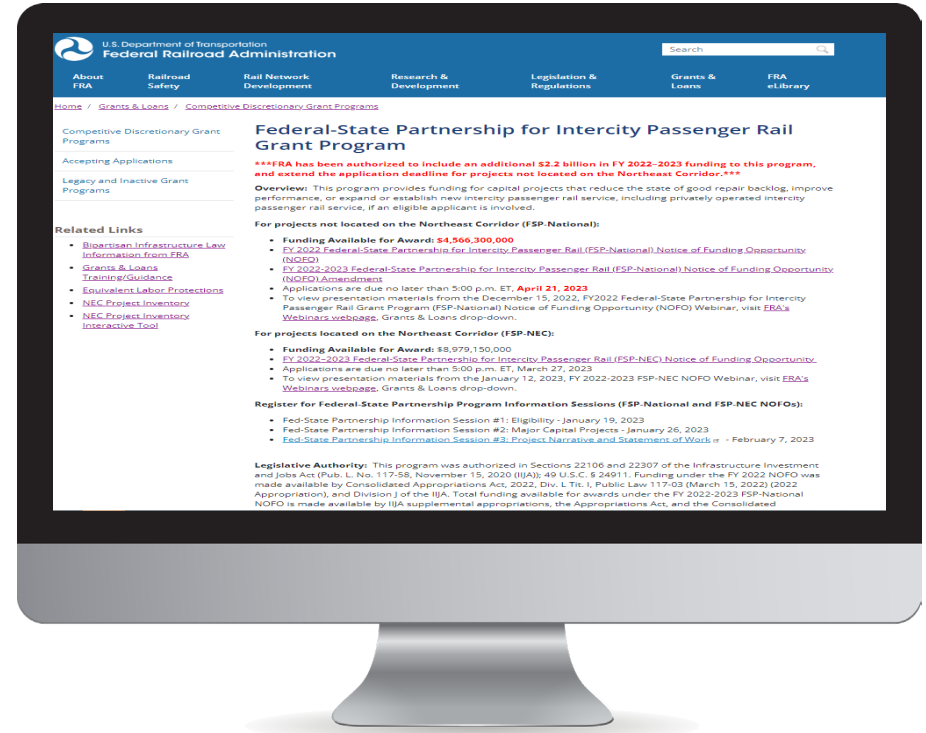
U.S. Department of Transportation
Federal Railroad Administration

Search

About FRA | Railroad Safety | Rail Network Development | Research & Development | Legislation & Regulations | Grants & Loans | FRA eLibrary

Home / Grants & Loans / Competitive Discretionary Grant Programs

Competitive Discretionary Grant Programs

Accepting Applications

Legacy and Inactive Grant Programs

Related Links

- Bipartisan Infrastructure Law Information from FRA
- Grants & Loans Training/Guidance
- Equivalent Labor Protections
- NEC Project Inventory
- NEC Project Inventory Interactive Tool

Federal-State Partnership for Intercity Passenger Rail Grant Program

***FRA has been authorized to include an additional $2.2 billion in FY 2022–2023 funding to this program, and extend the application deadline for projects not located on the Northeast Corridor.***

Overview: This program provides funding for capital projects that reduce the state of good repair backlog, improve performance, or expand or establish new intercity passenger rail service, including privately operated intercity passenger rail service, if an eligible applicant is involved.

For projects not located on the Northeast Corridor (FSP-National):

- Funding Available for Award: $4,566,300,000
- FY 2022 Federal-State Partnership for Intercity Passenger Rail (FSP-National) Notice of Funding Opportunity (NOFO)
- FY 2022-2023 Federal-State Partnership for Intercity Passenger Rail (FSP-National) Notice of Funding Opportunity (NOFO) Amendment
- Applications are due no later than 5:00 p.m. ET, April 21, 2023
- To view presentation materials from the December 15, 2022, FY2022 Federal-State Partnership for Intercity Passenger Rail Grant Program (FSP-National) Notice of Funding Opportunity (NOFO) Webinar, visit FRA's Webinars webpage, Grants & Loans drop-down.

For projects located on the Northeast Corridor (FSP-NEC):

- Funding Available for Award: $8,979,150,000
- FY 2022–2023 Federal-State Partnership for Intercity Passenger Rail (FSP-NEC) Notice of Funding Opportunity
- Applications are due no later than 5:00 p.m. ET, March 27, 2023
- To view presentation materials from the January 12, 2023, FY 2022-2023 FSP-NEC NOFO Webinar, visit FRA's Webinars webpage, Grants & Loans drop-down.

Register for Federal-State Partnership Program Information Sessions (FSP-National and FSP-NEC NOFOs):

- Fed-State Partnership Information Session #1: Eligibility - January 19, 2023
- Fed-State Partnership Information Session #2: Major Capital Projects - January 26, 2023
- Fed-State Partnership Information Session #3: Project Narrative and Statement of Work - February 7, 2023

Legislative Authority: This program was authorized in Sections 22106 and 22307 of the Infrastructure Investment and Jobs Act (Pub. L. No. 117-58, November 15, 2020 (IIJA); 49 U.S.C. § 24911. Funding under the FY 2022 NOFO was made available by Consolidated Appropriations Act, 2022, Div. L Tit. I, Public Law 117-03 (March 15, 2022) (2022 Appropriation), and Division J of the IIJA. Total funding available for awards under the FY 2022-2023 FSP-National NOFO is made available by IIJA supplemental appropriations, the Appropriations Act, and the Consolidated